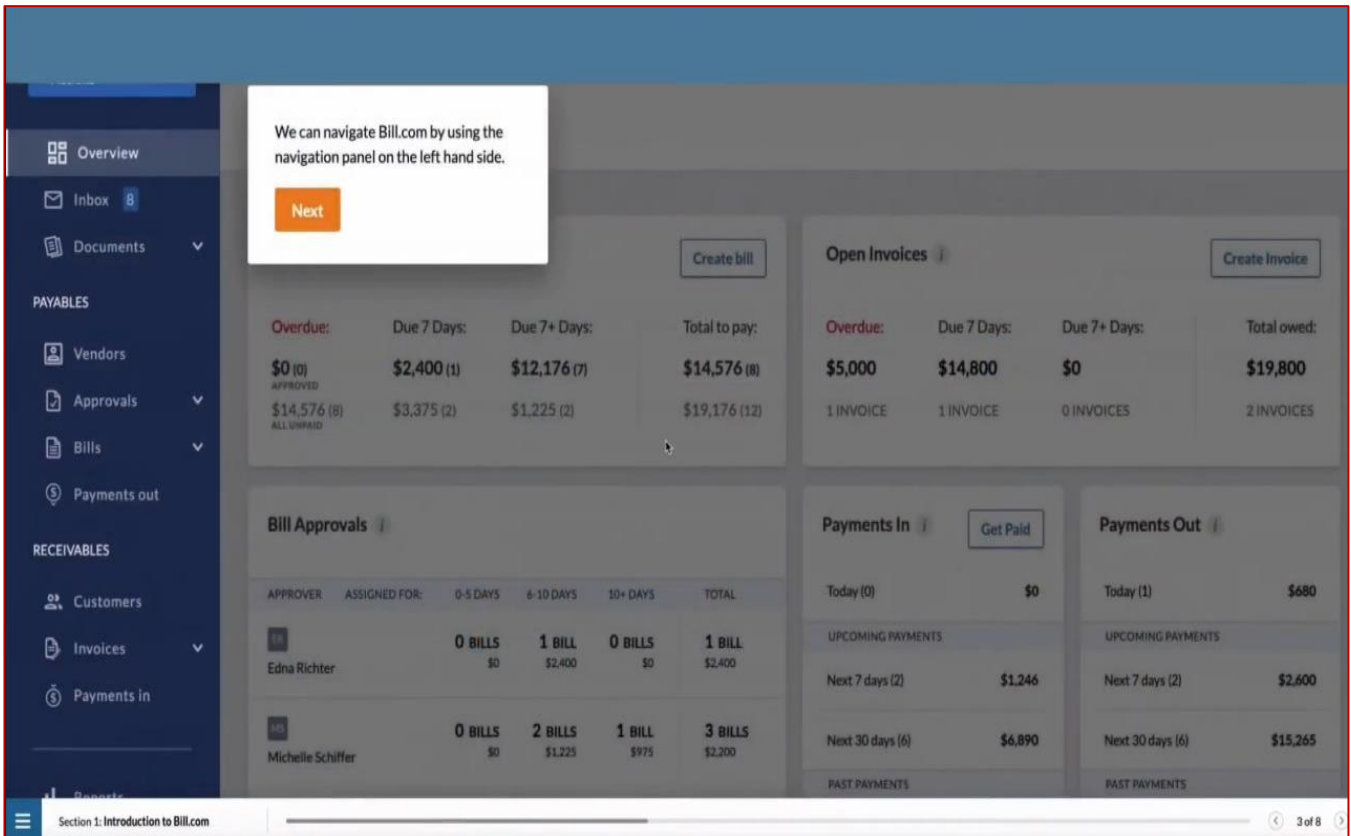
Overview
Inbox 8
Documents
PAYABLES
Vendors
Approvals
Bills
Payments out
RECEIVABLES
Customers
Invoices
Payments in
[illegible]

We can navigate Bill.com by using the navigation panel on the left hand side.

Next

Create bill

Overdue: $0 (0) APPROVED $14,576 (8) ALL UNPAID
Due 7 Days: $2,400 (1) $3,375 (2)
Due 7+ Days: $12,176 (7) $1,225 (2)
Total to pay: $14,576 (8) $19,176 (12)

Open Invoices i

Create Invoice

| Overdue: | Due 7 Days: | Due 7+ Days: | Total owed: |
|---|---|---|---|
| $5,000 | $14,800 | $0 | $19,800 |
| 1 INVOICE | 1 INVOICE | 0 INVOICES | 2 INVOICES |

Bill Approvals i

| APPROVER | ASSIGNED FOR: | 0-5 DAYS | 6-10 DAYS | 10+ DAYS | TOTAL |
|---|---|---|---|---|---|
| ER Edna Richter | | 0 BILLS $0 | 1 BILL $2,400 | 0 BILLS $0 | 1 BILL $2,400 |
| MS Michelle Schiffer | | 0 BILLS $0 | 2 BILLS $1,225 | 1 BILL $975 | 3 BILLS $2,200 |

Payments In i

Get Paid

Today (0) $0
UPCOMING PAYMENTS
Next 7 days (2) $1,246
Next 30 days (6) $6,890
PAST PAYMENTS

Payments Out i

Today (1) $680
UPCOMING PAYMENTS
Next 7 days (2) $2,600
Next 30 days (6) $15,265
PAST PAYMENTS

Section 1: Introduction to Bill.com
3 of 8